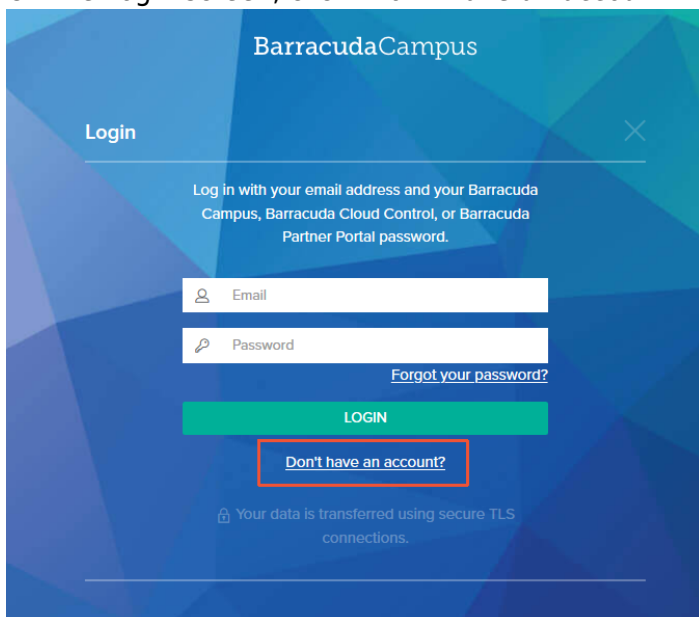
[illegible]

BarracudaCampus

Login

Log in with your email address and your Barracuda Campus, Barracuda Cloud Control, or Barracuda Partner Portal password.

Email

Password

Forgot your password?

LOGIN

Don't have an account?

Your data is transferred using secure TLS connections.